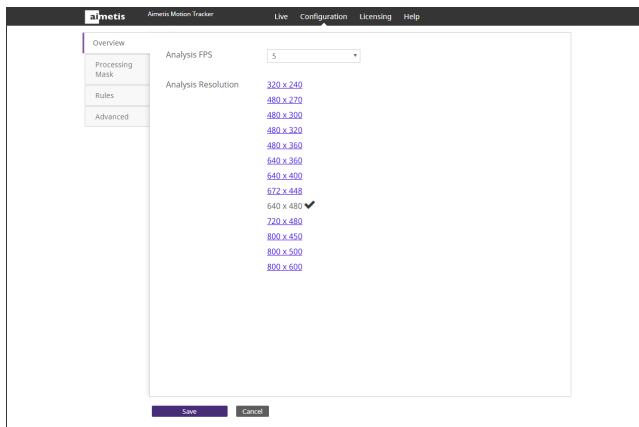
aimetis Aimetis Motion Tracker Live Configuration Licensing Help

Overview
Processing Mask
Rules
Advanced

Analysis FPS 5

Analysis Resolution
320 x 240
480 x 270
480 x 300
480 x 320
480 x 360
640 x 360
640 x 400
672 x 448
640 x 480 ✔
720 x 480
800 x 450
800 x 500
800 x 600

Save Cancel